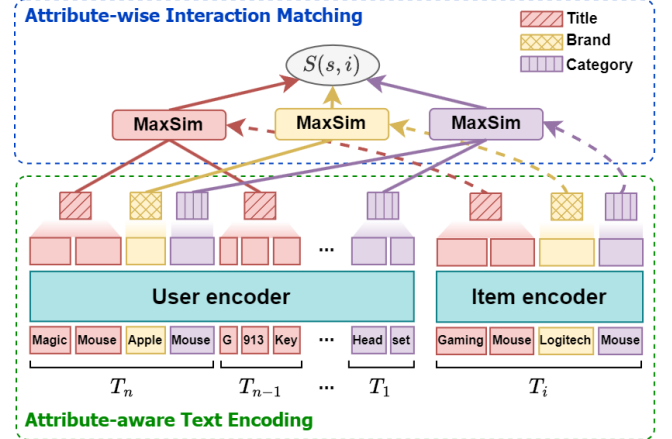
Attribute-wise Interaction Matching

Title
Brand
Category

$S(s, i)$

MaxSim
MaxSim
MaxSim

...

User encoder
Item encoder

Magic Mouse Apple Mouse G 913 Key ... Head set Gaming Mouse Logitech Mouse

$T_n$ $T_{n-1}$ ... $T_1$ $T_i$

Attribute-aware Text Encoding